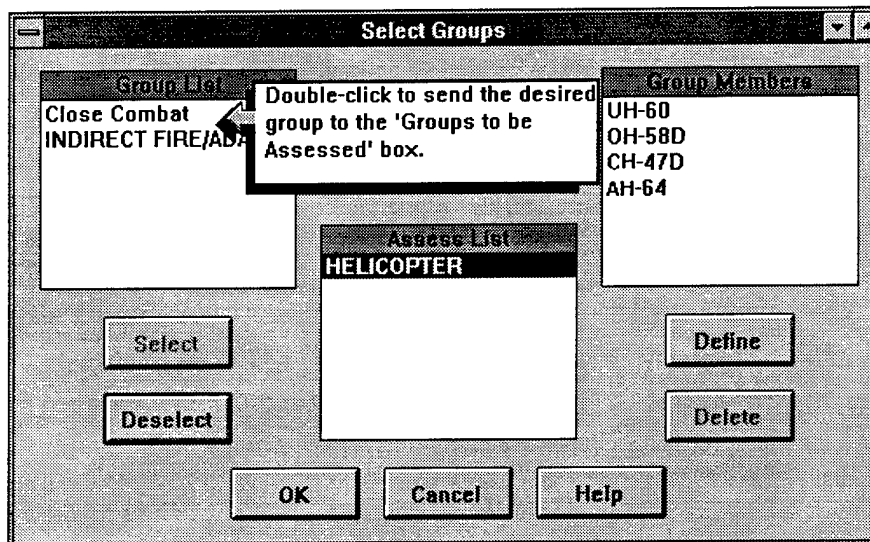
Select Groups

Group List
Close Combat
INDIRECT FIRE/ADA

Double-click to send the desired group to the 'Groups to be Assessed' box.

Group Members
UH-60
OH-58D
CH-47D
AH-64

Assess List
HELICOPTER

Select

Deselect

Define

Delete

OK

Cancel

Help